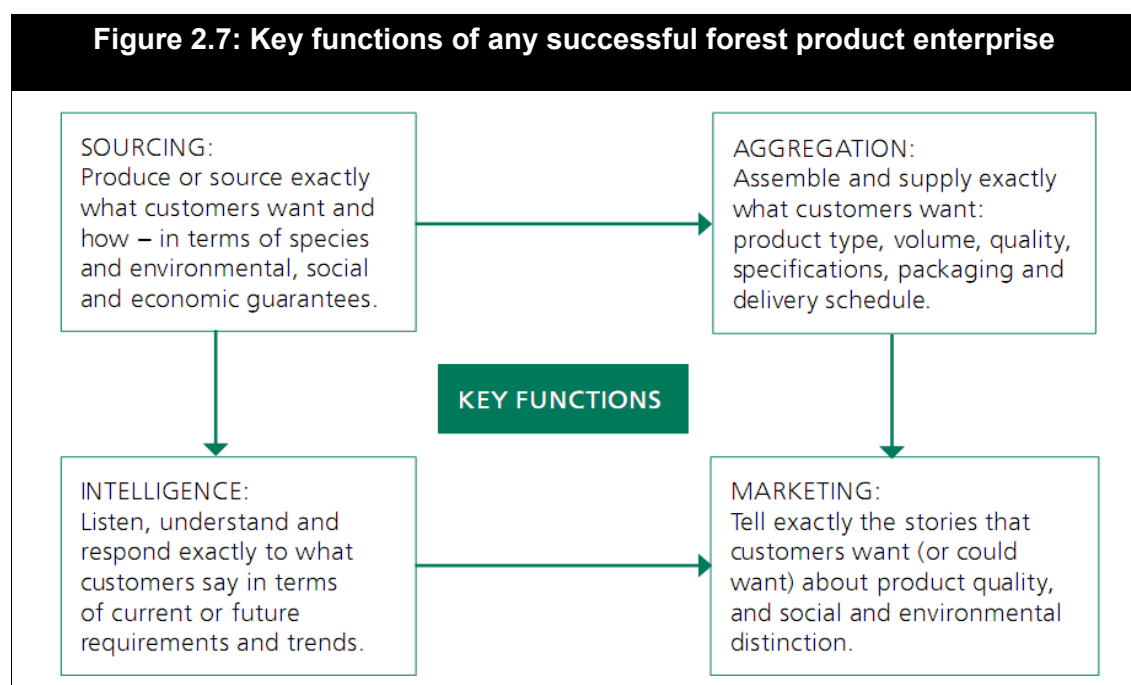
Figure 2.7: Key functions of any successful forest product enterprise

SOURCING:
Produce or source exactly what customers want and how – in terms of species and environmental, social and economic guarantees.

AGGREGATION:
Assemble and supply exactly what customers want: product type, volume, quality, specifications, packaging and delivery schedule.

KEY FUNCTIONS

INTELLIGENCE:
Listen, understand and respond exactly to what customers say in terms of current or future requirements and trends.

MARKETING:
Tell exactly the stories that customers want (or could want) about product quality, and social and environmental distinction.